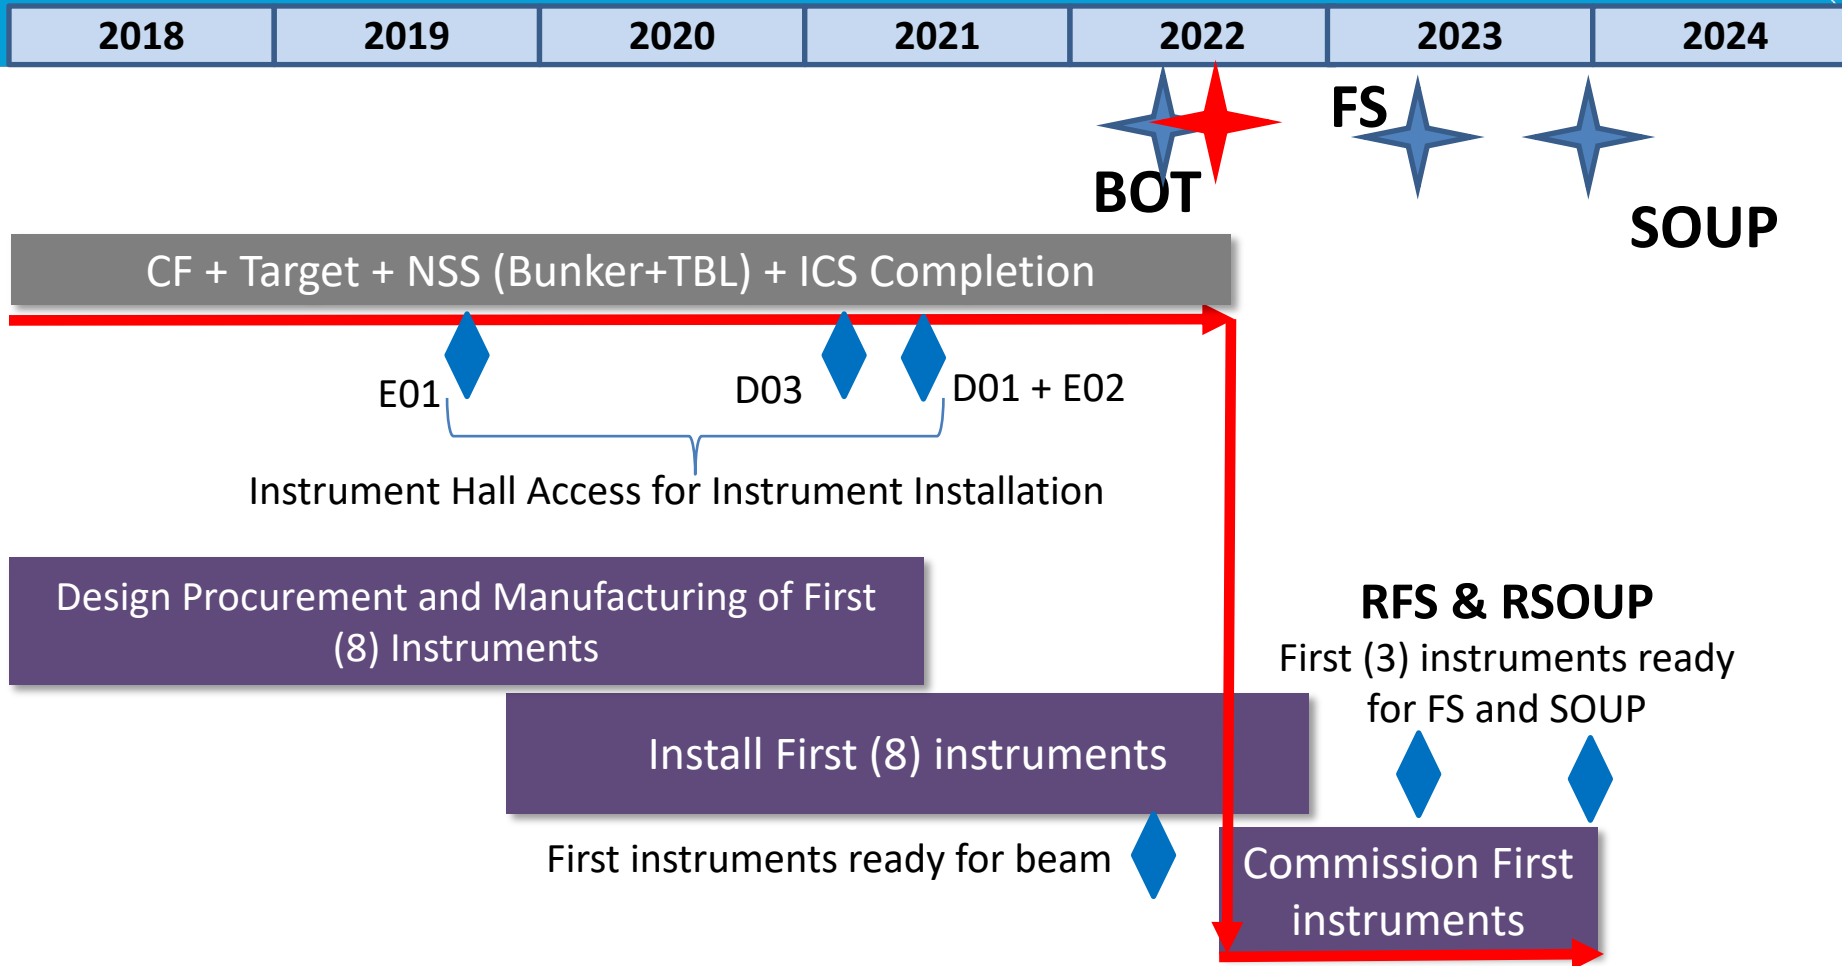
| 2018 | 2019 | 2020 | 2021 | 2022 | 2023 | 2024 |
|---|---|---|---|---|---|---|

FS

BOT

SOUP

CF + Target + NSS (Bunker+TBL) + ICS Completion

E01

D03

D01 + E02

Instrument Hall Access for Instrument Installation

Design Procurement and Manufacturing of First (8) Instruments

RFS & RSOUP

First (3) instruments ready for FS and SOUP

Install First (8) instruments

First instruments ready for beam

Commission First instruments